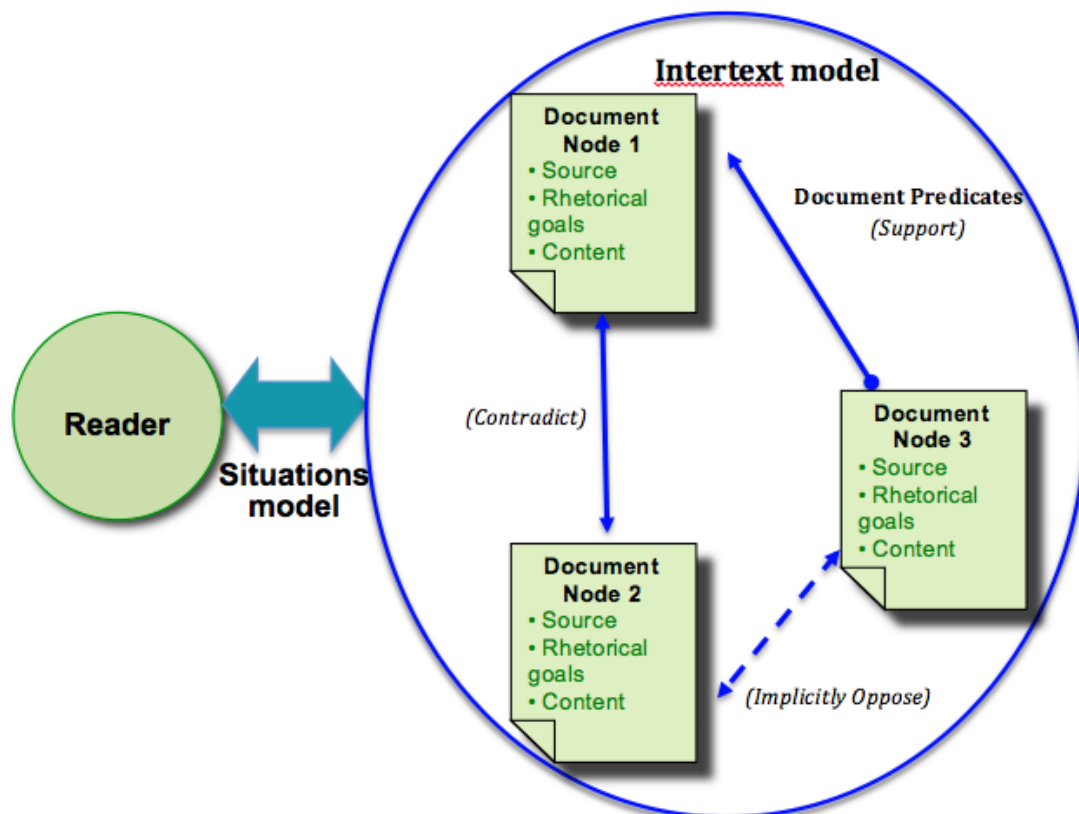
Intertext model

Document Node 1
• Source
• Rhetorical goals
• Content

Document Predicates
(Support)

Reader

Situations model

(Contradict)

Document Node 3
• Source
• Rhetorical goals
• Content

Document Node 2
• Source
• Rhetorical goals
• Content

(Implicitly Oppose)